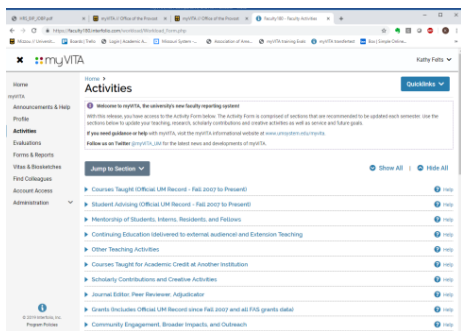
HRJ_DP_IOEP.pdf | myVITA // Office of the Provost | myVITA // Office of the Provost | Faculty180 - Faculty Activities | +

https://faculty180.interfolio.com/workload/Workload_form.php

Mizzou // Universit... | Boards | Trello | Logon | Academic A... | Missouri System -... | Association of Amer... | myVITA training Evals | myVITA Enrollment | Box | Simple Online...

myVITA

Kathy Felts

Home
myVITA
Announcements & Help
Profile
Activities
Evaluations
Forms & Reports
Vitas & Biosketches
Find Colleagues
Account Access
Administration

Home >
Activities

Quicklinks

Welcome to myVITA, the university's new faculty reporting system!
With this release, you have access to the Activity Form below. The Activity Form is comprised of sections that are recommended to be updated each semester. Use the sections below to update your teaching, research, scholarly contributions and creative activities as well as service and future goals.
If you need guidance or help with myVITA, visit the myVITA informational website at www.umsystem.edu/myvita.
Follow us on Twitter @myVITA_UM for the latest news and developments of myVITA.

Jump to Section

Show All | Hide All

Courses Taught (Official UM Record - Fall 2007 to Present) Help
Student Advising (Official UM Record - Fall 2007 to Present) Help
Mentorship of Students, Interns, Residents, and Fellows Help
Continuing Education (delivered to external audience) and Extension Teaching Help
Other Teaching Activities Help
Courses Taught for Academic Credit at Another Institution Help
Scholarly Contributions and Creative Activities Help
Journal Editor; Peer Reviewer; Adjudicator Help
Grants (includes Official UM Record since Fall 2007 and all FAS grants data) Help
Community Engagement, Broader Impacts, and Outreach Help

© 2019 Interfolio, Inc.
Program Policies